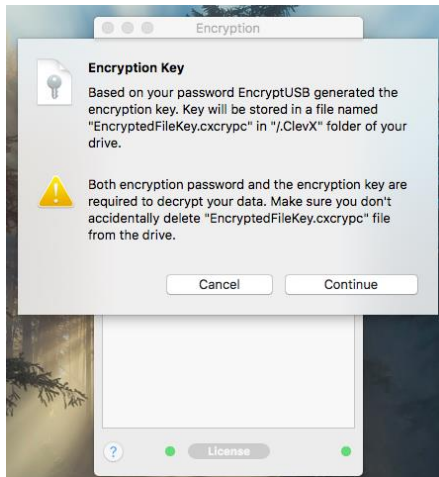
Encryption

Encryption Key

Based on your password EncryptUSB generated the encryption key. Key will be stored in a file named "EncryptedFileKey.cxcrypc" in "/.ClevX" folder of your drive.

Both encryption password and the encryption key are required to decrypt your data. Make sure you don't accidentally delete "EncryptedFileKey.cxcrypc" file from the drive.

Cancel Continue

?

License